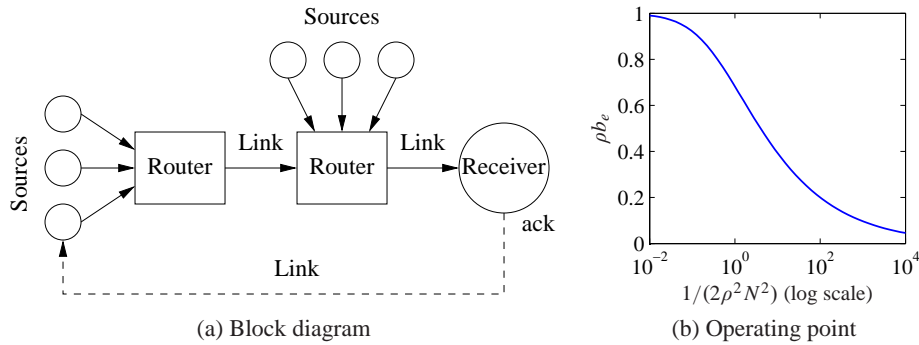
Sources

Sources

Router

Link

Router

Link

Receiver

ack

Link

(a) Block diagram

$\rho b_e$

1

0.8

0.6

0.4

0.2

0

$10^{-2}$

$10^{0}$

$10^{2}$

$10^{4}$

$1/(2\rho^2 N^2)$ (log scale)

(b) Operating point